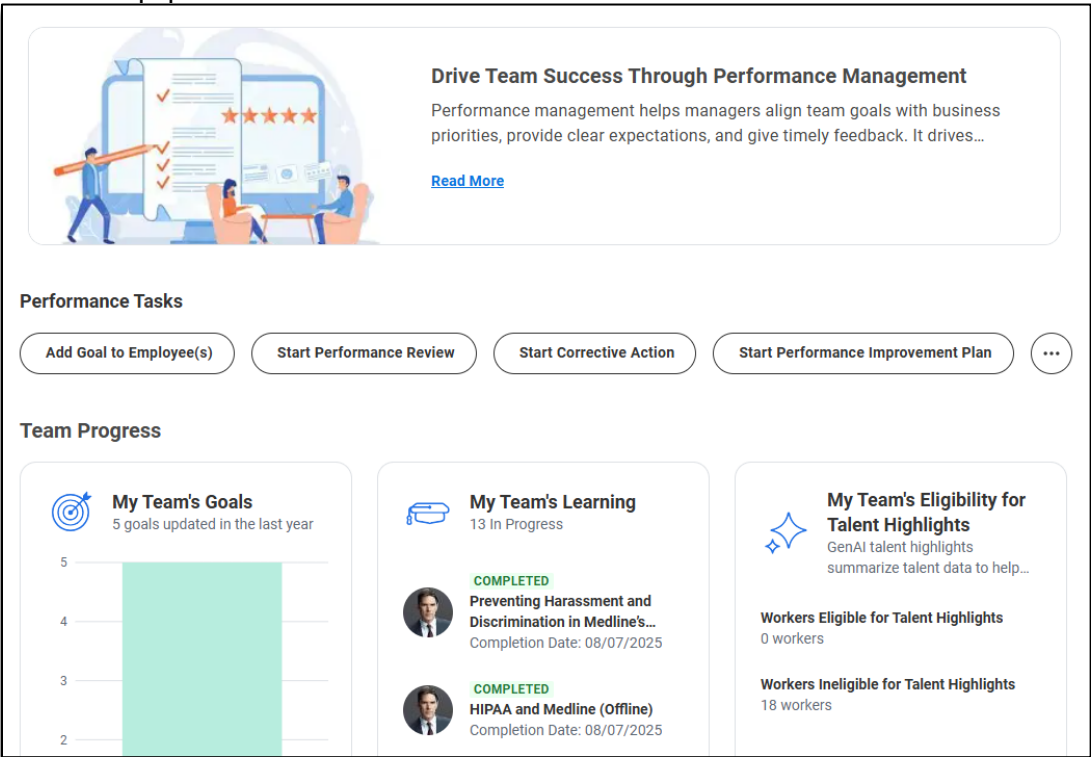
Drive Team Success Through Performance Management

Performance management helps managers align team goals with business priorities, provide clear expectations, and give timely feedback. It drives...

Read More

Performance Tasks

Add Goal to Employee(s)

Start Performance Review

Start Corrective Action

Start Performance Improvement Plan

...

Team Progress

My Team's Goals
5 goals updated in the last year

5
4
3
2

My Team's Learning
13 In Progress

COMPLETED
Preventing Harassment and Discrimination in Medline's...
Completion Date: 08/07/2025

COMPLETED
HIPAA and Medline (Offline)
Completion Date: 08/07/2025

My Team's Eligibility for Talent Highlights
GenAI talent highlights summarize talent data to help...

Workers Eligible for Talent Highlights
0 workers

Workers Ineligible for Talent Highlights
18 workers